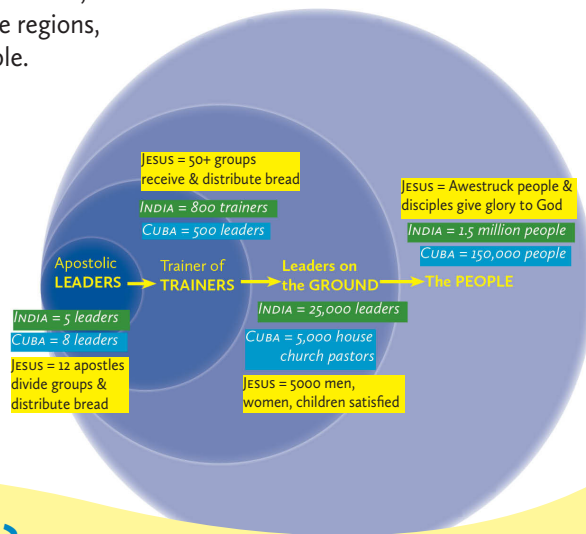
e regions, ole.

Jesus = 50+ groups receive & distribute bread

India = 800 trainers

Cuba = 500 leaders

Jesus = Awestruck people & disciples give glory to God

India = 1.5 million people

Cuba = 150,000 people

Apostolic LEADERS

Trainer of TRAINERS

Leaders on the GROUND

The PEOPLE

India = 5 leaders

Cuba = 8 leaders

Jesus = 12 apostles divide groups & distribute bread

India = 25,000 leaders

Cuba = 5,000 house church pastors

Jesus = 5000 men, women, children satisfied